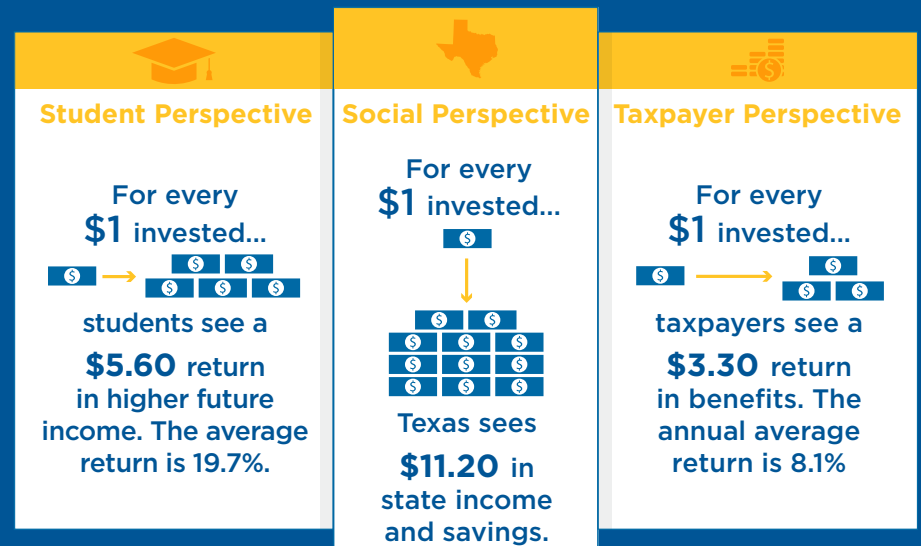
Student Perspective

For every $1 invested...

students see a $5.60 return in higher future income. The average return is 19.7%.

Social Perspective

For every $1 invested...

Texas sees $11.20 in state income and savings.

Taxpayer Perspective

For every $1 invested...

taxpayers see a $3.30 return in benefits. The annual average return is 8.1%